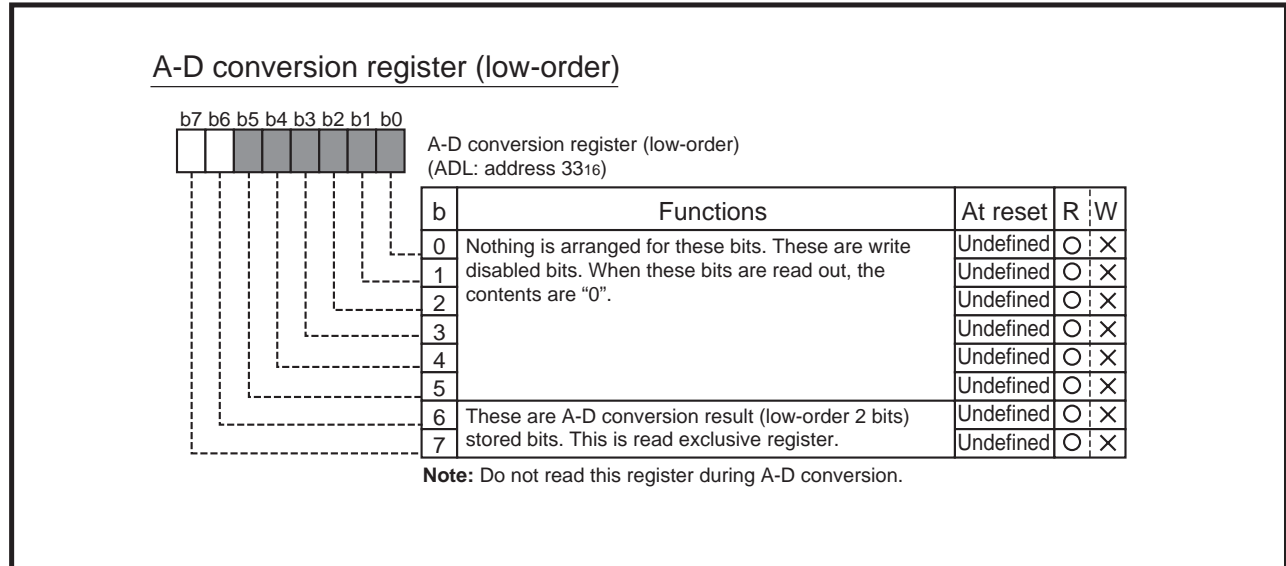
A-D conversion register (low-order)

b7 b6 b5 b4 b3 b2 b1 b0

A-D conversion register (low-order)
(ADL: address $33_{16}$)

| b | Functions | At reset | R | W |
|---|---|---|---|---|
| 0 | Nothing is arranged for these bits. These are write disabled bits. When these bits are read out, the contents are "0". | Undefined | ○ | × |
| 1 | | Undefined | ○ | × |
| 2 | | Undefined | ○ | × |
| 3 | | Undefined | ○ | × |
| 4 | | Undefined | ○ | × |
| 5 | | Undefined | ○ | × |
| 6 | These are A-D conversion result (low-order 2 bits) stored bits. This is read exclusive register. | Undefined | ○ | × |
| 7 | | Undefined | ○ | × |

**Note:** Do not read this register during A-D conversion.